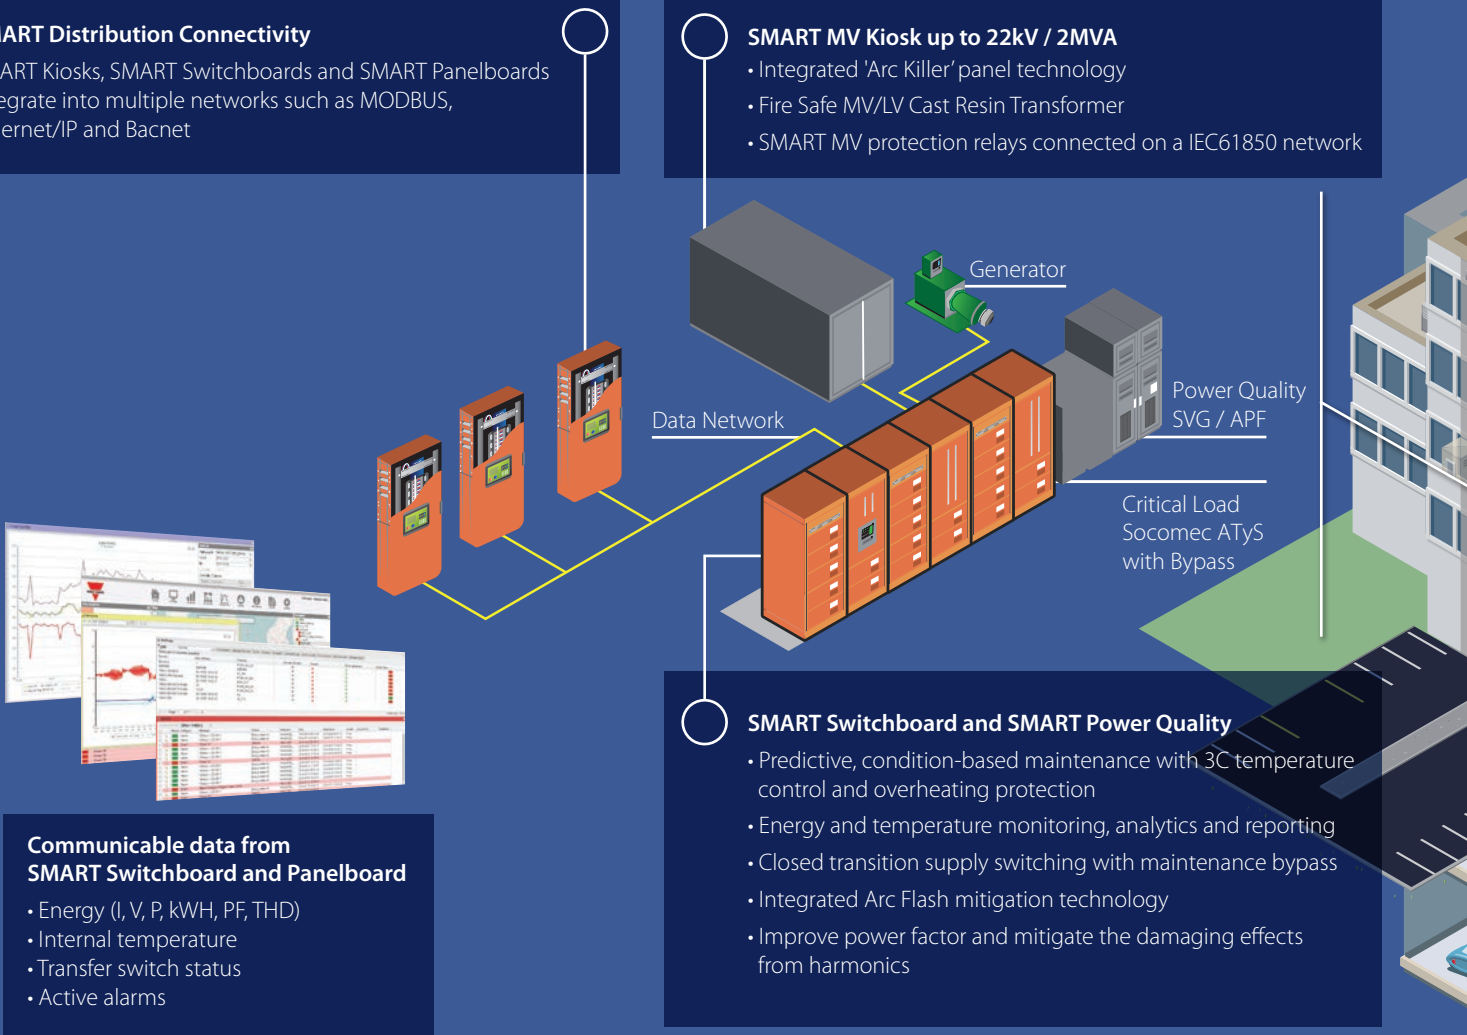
ART Distribution Connectivity
ART Kiosks, SMART Switchboards and SMART Panelboards egrate into multiple networks such as MODBUS, ernet/IP and Bacnet

SMART MV Kiosk up to 22kV / 2MVA
• Integrated 'Arc Killer' panel technology
• Fire Safe MV/LV Cast Resin Transformer
• SMART MV protection relays connected on a IEC61850 network

Generator

Data Network

Power Quality
SVG / APF

Critical Load
Socomec ATyS
with Bypass

SMART Switchboard and SMART Power Quality
• Predictive, condition-based maintenance with 3C temperature control and overheating protection
• Energy and temperature monitoring, analytics and reporting
• Closed transition supply switching with maintenance bypass
• Integrated Arc Flash mitigation technology
• Improve power factor and mitigate the damaging effects from harmonics

Communicable data from
SMART Switchboard and Panelboard
• Energy (I, V, P, kWH, PF, THD)
• Internal temperature
• Transfer switch status
• Active alarms